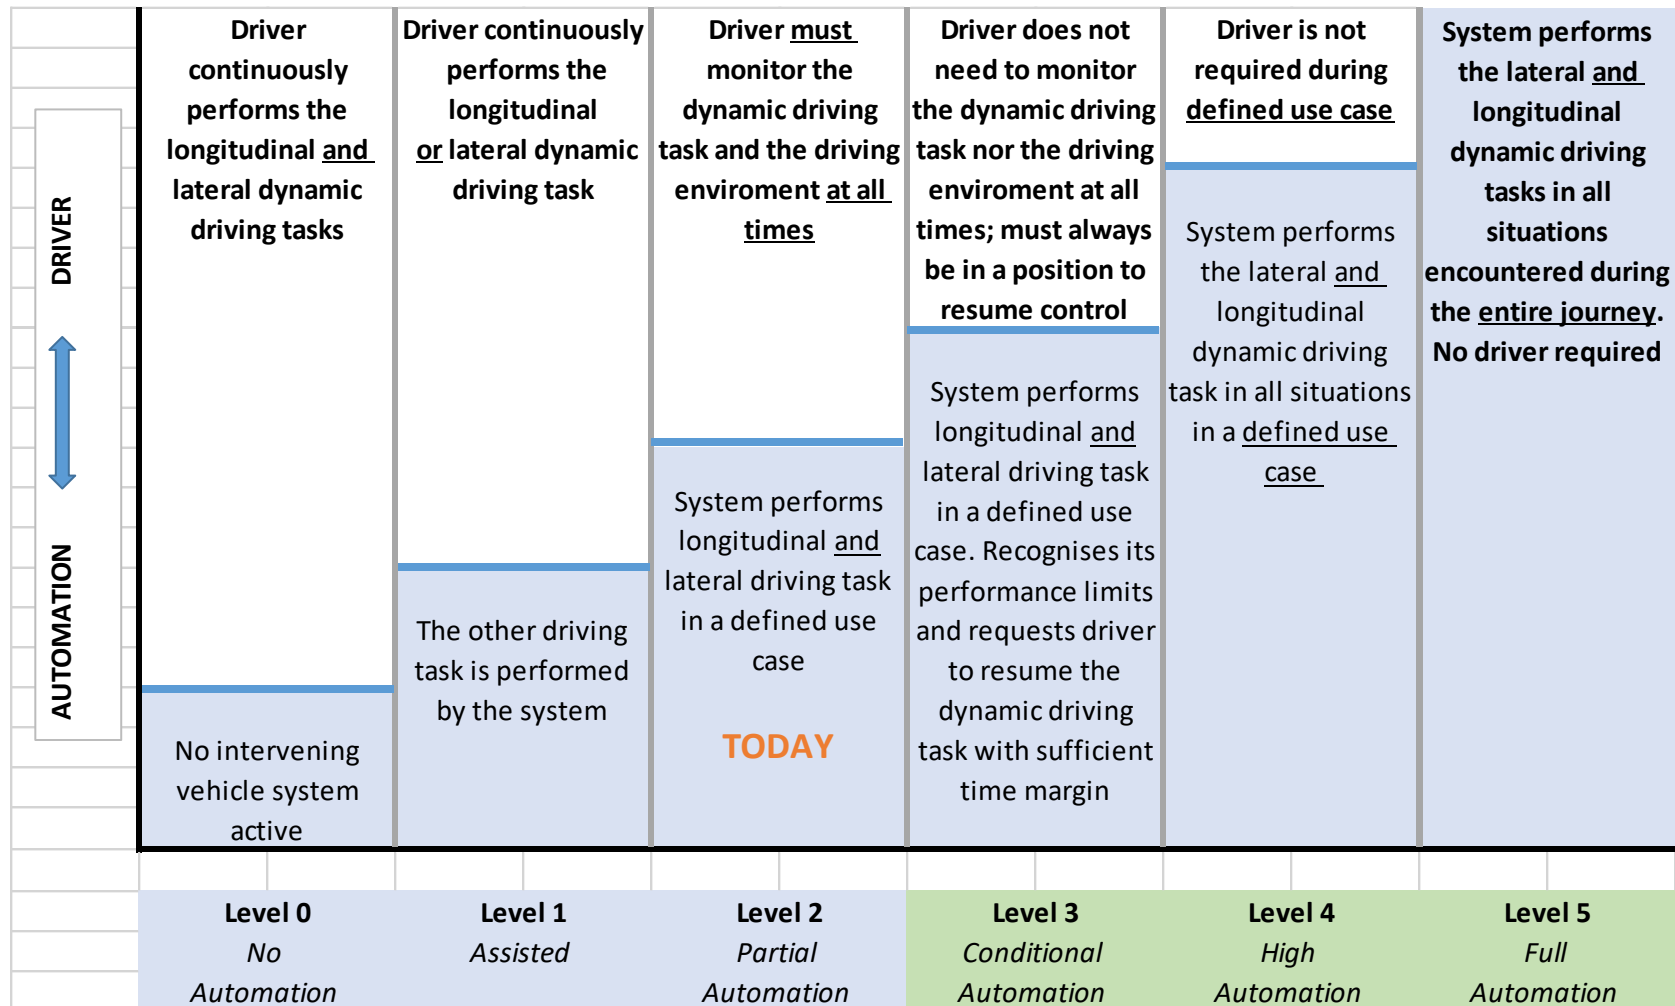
DRIVER

AUTOMATION

Driver continuously performs the longitudinal and lateral dynamic driving tasks

No intervening vehicle system active

Driver continuously performs the longitudinal or lateral dynamic driving task

The other driving task is performed by the system

Driver must monitor the dynamic driving task and the driving enviroment at all times

System performs longitudinal and lateral driving task in a defined use case

TODAY

Driver does not need to monitor the dynamic driving task nor the driving enviroment at all times; must always be in a position to resume control

System performs longitudinal and lateral driving task in a defined use case. Recognises its performance limits and requests driver to resume the dynamic driving task with sufficient time margin

Driver is not required during defined use case

System performs the lateral and longitudinal dynamic driving task in all situations in a defined use case

System performs the lateral and longitudinal dynamic driving tasks in all situations encountered during the entire journey. No driver required

| Level 0 | Level 1 | Level 2 | Level 3 | Level 4 | Level 5 |
|---|---|---|---|---|---|
| *No Automation* | *Assisted* | *Partial Automation* | *Conditional Automation* | *High Automation* | *Full Automation* |